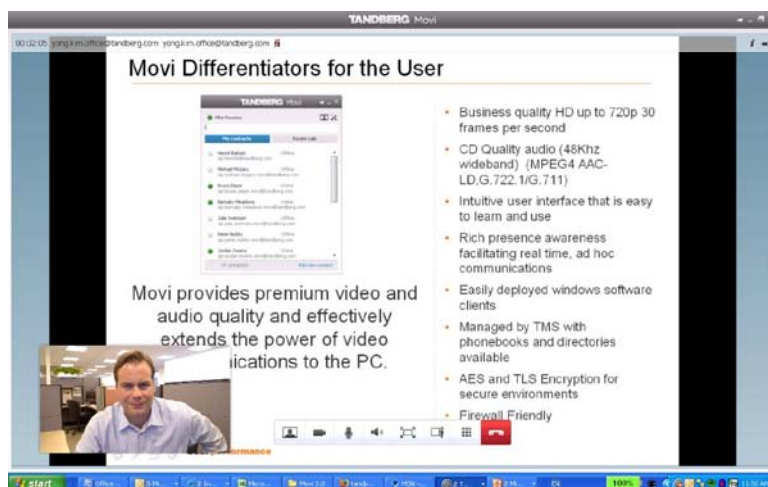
TANDBERG Movi

00:02:05 yong.kim.office@tandberg.com yong.kim.office@tandberg.com

Movi Differentiators for the User

TANDBERG Movi

My Contacts Recent calls

Movi provides premium video and audio quality and effectively extends the power of video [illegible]ications to the PC.

- Business quality HD up to 720p 30 frames per second
- CD Quality audio (48Khz wideband) (MPEG4 AAC-LD,G.722.1/G.711)
- Intuitive user interface that is easy to learn and use
- Rich presence awareness facilitating real time, ad hoc communications
- Easily deployed windows software clients
- Managed by TMS with phonebooks and directories available
- AES and TLS Encryption for secure environments
- Firewall Friendly

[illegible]rmance

start

100%

11:50 AM